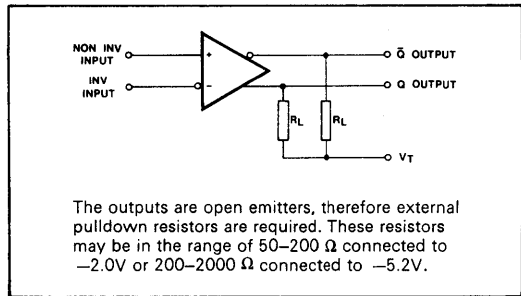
NON INV INPUT

INV INPUT

+

-

$\bar{Q}$ OUTPUT

Q OUTPUT

$R_L$

$R_L$

$V_T$

The outputs are open emitters, therefore external pulldown resistors are required. These resistors may be in the range of 50–200 $\Omega$ connected to −2.0V or 200–2000 $\Omega$ connected to −5.2V.